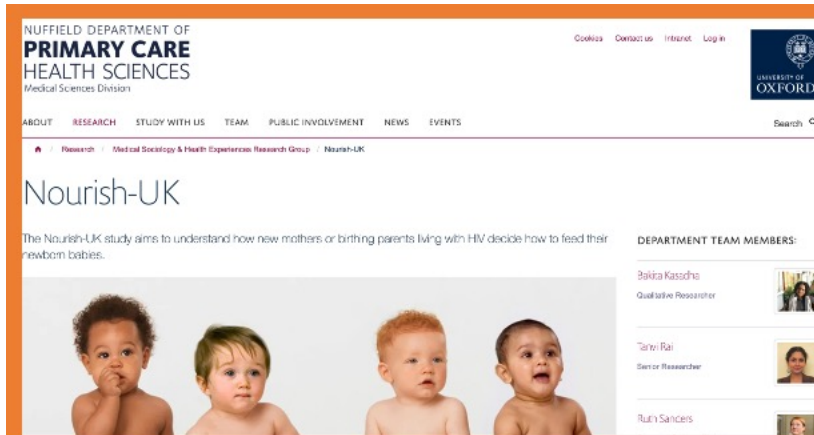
NUFFIELD DEPARTMENT OF
PRIMARY CARE
HEALTH SCIENCES
Medical Sciences Division

Cookies Contact us Intranet Log in

UNIVERSITY OF
OXFORD

ABOUT RESEARCH STUDY WITH US TEAM PUBLIC INVOLVEMENT NEWS EVENTS

Search

Research / Medical Sociology & Health Experiences Research Group / Nourish-UK

Nourish-UK

The Nourish-UK study aims to understand how new mothers or birthing parents living with HIV decide how to feed their newborn babies.

DEPARTMENT TEAM MEMBERS:

Bakita Kasadha
Qualitative Researcher

Tanvi Rai
Senior Researcher

Ruth Sanders